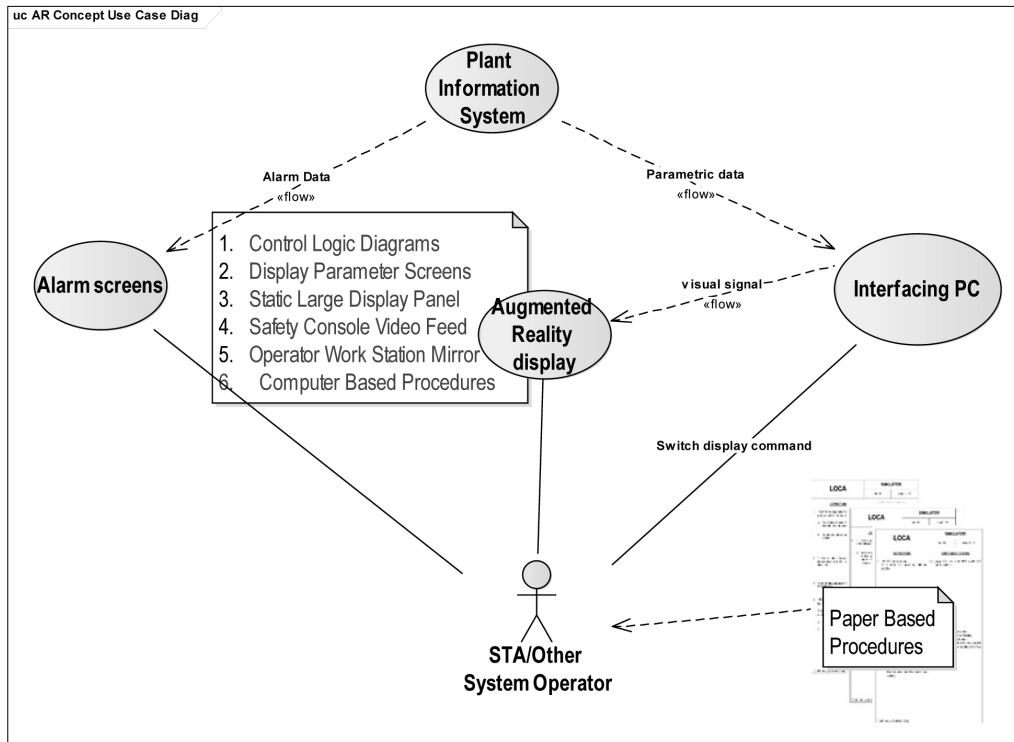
uc AR Concept Use Case Diag

Plant Information System

Alarm Data
«flow»

Parametric data
«flow»

1. Control Logic Diagrams
2. Display Parameter Screens
3. Static Large Display Panel
4. Safety Console Video Feed
5. Operator Work Station Mirror
6. Computer Based Procedures

Alarm screens

Augmented Reality display

visual signal
«flow»

Interfacing PC

Switch display command

LOCA
SIMULATOR

LOCA
SIMULATOR

LOCA
SIMULATOR

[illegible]

Paper Based Procedures

STA/Other System Operator